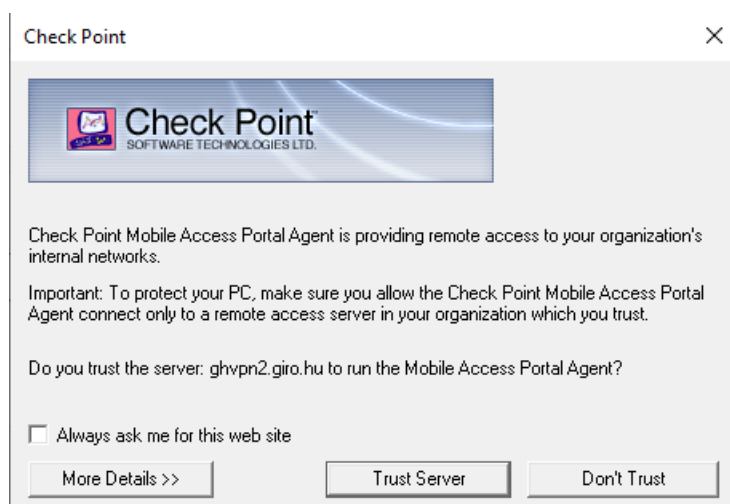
Check Point

×

Check Point
SOFTWARE TECHNOLOGIES LTD.

Check Point Mobile Access Portal Agent is providing remote access to your organization's internal networks.

Important: To protect your PC, make sure you allow the Check Point Mobile Access Portal Agent connect only to a remote access server in your organization which you trust.

Do you trust the server: ghvpn2.giro.hu to run the Mobile Access Portal Agent?

Always ask me for this web site

More Details >>

Trust Server

Don't Trust